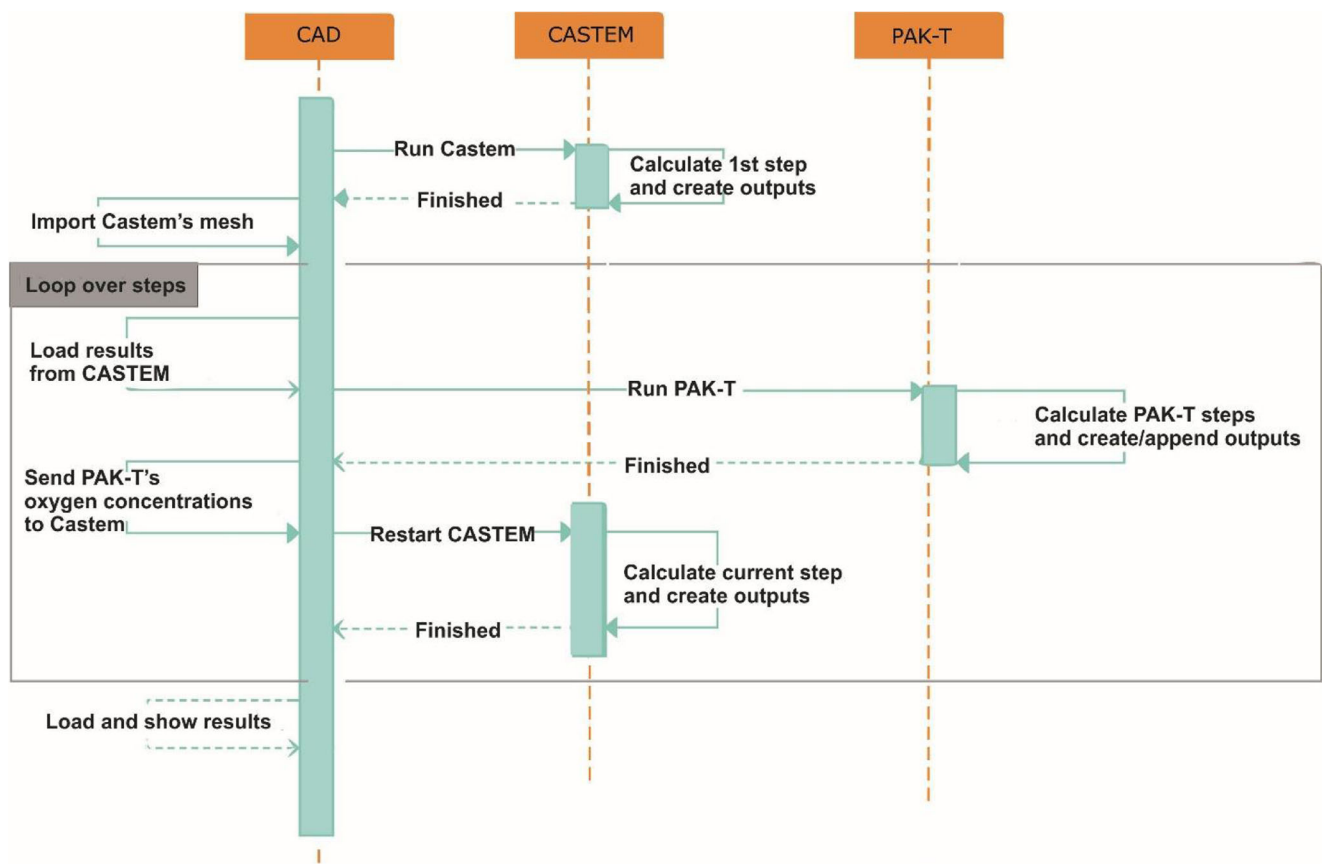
CAD

CASTEM

PAK-T

Run Castem

Calculate 1st step and create outputs

Finished

Import Castem's mesh

Loop over steps

Load results from CASTEM

Run PAK-T

Calculate PAK-T steps and create/append outputs

Finished

Send PAK-T's oxygen concentrations to Castem

Restart CASTEM

Calculate current step and create outputs

Finished

Load and show results